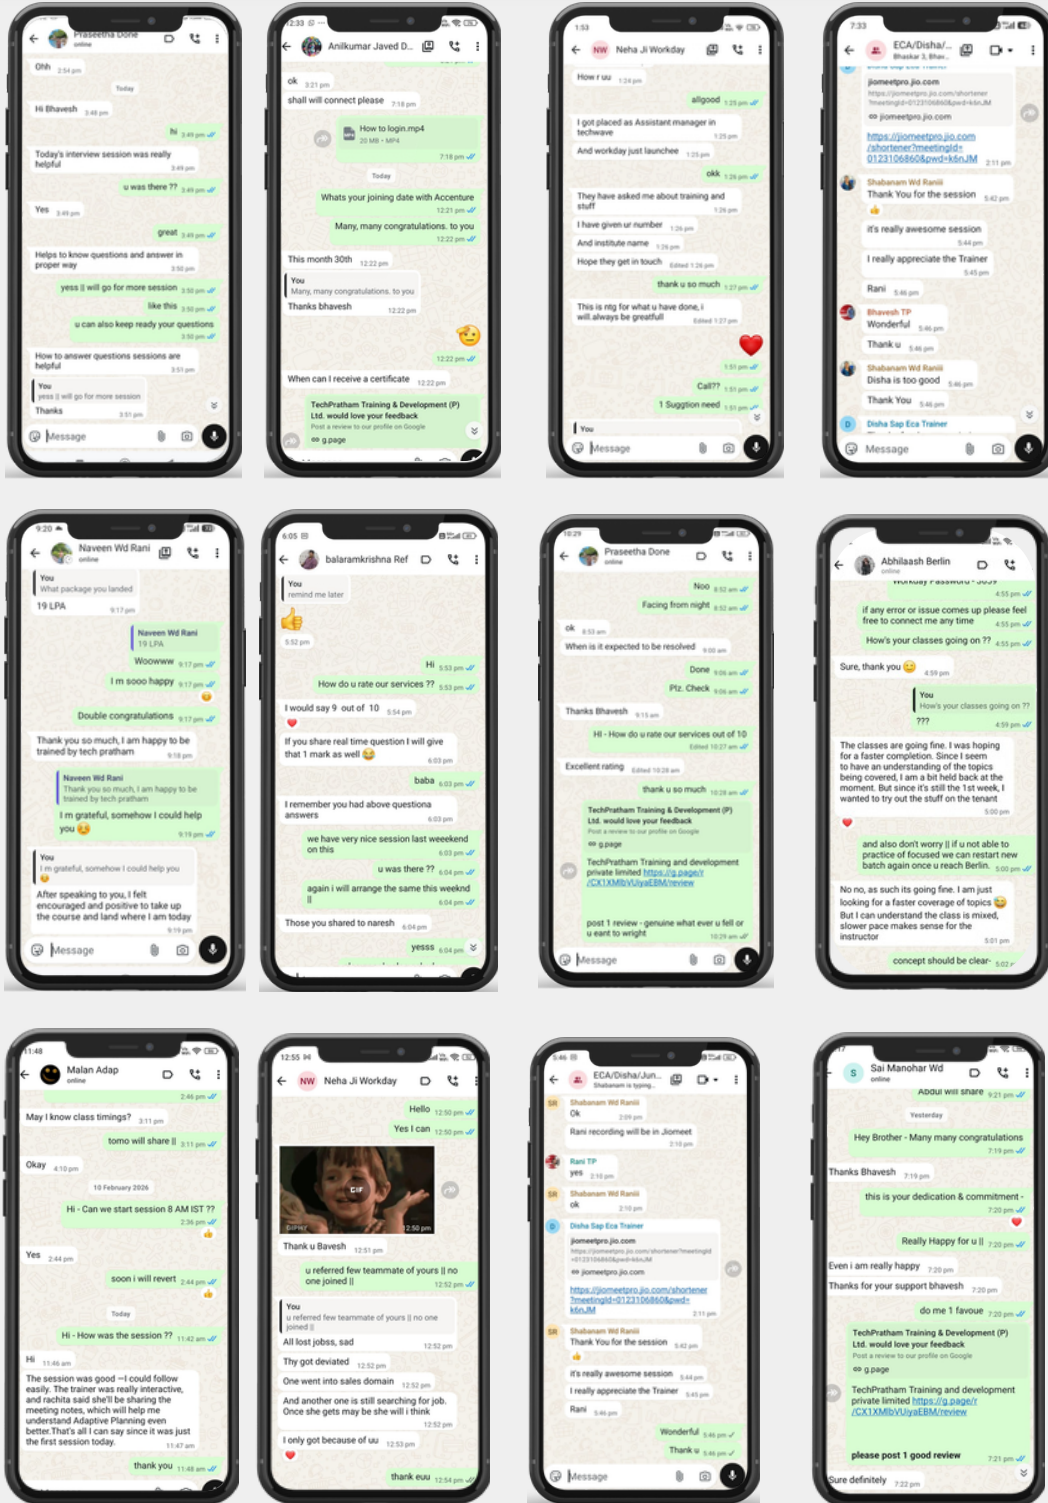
Praseetha Done
online

Ohh 2:54 pm

Today

Hi Bhavesh 3:48 pm

hi 3:49 pm

Today's interview session was really helpful 3:49 pm

u was there ?? 3:49 pm

Yes 3:49 pm

great 3:49 pm

Helps to know questions and answer in proper way 3:50 pm

yess || will go for more session 3:50 pm

like this 3:50 pm

u can also keep ready your questions 3:50 pm

How to answer questions sessions are helpful 3:51 pm

You
yess || will go for more session
Thanks 3:51 pm

Message

12:33
Anilkumar Javed D...

ok 3:21 pm

shall will connect please 7:18 pm

How to login.mp4
20 MB • MP4
7:18 pm

Today

Whats your joining date with Accenture 12:21 pm

Many, many congratulations. to you 12:22 pm

This month 30th 12:22 pm

You
Many, many congratulations. to you
Thanks bhavesh 12:22 pm

12:22 pm

When can I receive a certificate 12:22 pm

TechPratham Training & Development (P) Ltd. would love your feedback
Post a review to our profile on Google
g.page

1:53
Neha Ji Workday

How r uu 1:24 pm

allgood 1:25 pm

I got placed as Assistant manager in techwave 1:25 pm

And workday just launchee 1:25 pm

okk 1:26 pm

They have asked me about training and stuff 1:26 pm

I have given ur number 1:26 pm

And institute name 1:26 pm

Hope they get in touch Edited 1:26 pm

thank u so much 1:27 pm

This is ntg for what u have done, i will always be greatfull Edited 1:27 pm

1:51 pm

Call?? 1:51 pm

1 Suggtion need 1:51 pm

You

Message

7:33
ECA/Disha/...
Bhaskar 3, Bhav...

jiomeetpro.jio.com
https://jiomeetpro.jio.com/shortener?meetingId=0123106860&pwd=k6nJM
jiomeetpro.jio.com

https://jiomeetpro.jio.com/shortener?meetingId=0123106860&pwd=k6nJM 2:11 pm

Shabanam Wd Ranii
Thank You for the session 5:42 pm

it's really awesome session 5:44 pm

I really appreciate the Trainer 5:45 pm

Rani 5:46 pm

Bhavesh TP
Wonderful 5:46 pm

Thank u 5:46 pm

Shabanam Wd Ranii
Disha is too good 5:46 pm

Thank You 5:46 pm

Disha Sap Eca Trainer

Message

9:20
Naveen Wd Rani
online

You
What package you landed
19 LPA 9:17 pm

Naveen Wd Rani
19 LPA
Wowwww 9:17 pm

I m sooo happy 9:17 pm

Double congratulations 9:17 pm

Thank you so much, I am happy to be trained by tech pratham 9:18 pm

Naveen Wd Rani
Thank you so much, I am happy to be trained by tech pratham
I m grateful, somehow I could help you 9:19 pm

You
I m grateful, somehow I could help you
After speaking to you, I felt encouraged and positive to take up the course and land where I am today 9:19 pm

Message

6:05
balaramkrishna Ref

You
remind me later

5:52 pm

Hi 5:53 pm

How do u rate our services ?? 5:53 pm

I would say 9 out of 10 5:54 pm

If you share real time question I will give that 1 mark as well 6:03 pm

baba 6:03 pm

I remember you had above questiona answers 6:03 pm

we have very nice session last weeekend on this 6:03 pm

u was there ?? 6:04 pm

again i will arrange the same this weeknd || 6:04 pm

Those you shared to naresh 6:04 pm

yesss 6:04 pm

10:29
Praseetha Done
online

Noo 8:52 am

Facing from night 8:52 am

ok 8:53 am

When is it expected to be resolved 9:00 am

Done 9:06 am

Plz. Check 9:06 am

Thanks Bhavesh 9:15 am

Hi - How do u rate our services out of 10 Edited 10:27 am

Excellent rating Edited 10:28 am

thank u so much 10:28 am

TechPratham Training & Development (P) Ltd. would love your feedback
Post a review to our profile on Google
g.page

TechPratham Training and development private limited https://g.page/r/CX1XMlbVUiyaEBM/review

post 1 review - genuine what ever u fell or u eant to wright 10:29 am

Message

Abhilaash Berlin
online

Workday Password - 5059
4:55 pm

if any error or issue comes up please feel free to connect me any time 4:55 pm

How's your classes going on ?? 4:55 pm

Sure, thank you 4:59 pm

You
How's your classes going on ??
??? 4:59 pm

The classes are going fine. I was hoping for a faster completion. Since I seem to have an understanding of the topics being covered, I am a bit held back at the moment. But since it's still the 1st week, I wanted to try out the stuff on the tenant 5:00 pm

and also don't worry || if u not able to practice of focused we can restart new batch again u can reach Berlin. 5:00 pm

No no, as such its going fine. I am just looking for a faster coverage of topics But I can understand the class is mixed, slower pace makes sense for the instructor 5:01 pm

concept should be clear- 5:02 pm

11:48
Malan Adap
online

2:46 pm

May I know class timings? 3:11 pm

tomo will share || 3:11 pm

Okay 4:10 pm

10 February 2026

Hi - Can we start session 8 AM IST ?? 2:36 pm

Yes 2:44 pm

soon i will revert 2:44 pm

Today

Hi - How was the session ?? 11:42 am

Hi 11:46 am

The session was good --I could follow easily. The trainer was really interactive, and rachita said she'll be sharing the meeting notes, which will help me understand Adaptive Planning even better.That's all I can say since it was just the first session today. 11:47 am

thank you 11:48 am

12:55
Neha Ji Workday

Hello 12:50 pm

Yes I can 12:50 pm

GIF
12:50 pm

Thank u Bavesh 12:51 pm

u referred few teammate of yours || no one joined || 12:52 pm

You
u referred few teammate of yours || no one joined ||
All lost jobss, sad 12:52 pm

Thy got deviated 12:52 pm

One went into sales domain 12:52 pm

And another one is still searching for job. Once she gets may be she will i think 12:52 pm

I only got because of uu 12:53 pm

thank euu 12:54 pm

5:46
ECA/Disha/Jun...
Shabanam is typing...

Shabanam Wd Ranii
Ok 2:09 pm

Rani recording will be in Jiomeet 2:10 pm

Rani TP
yes 2:10 pm

Shabanam Wd Ranii
ok 2:10 pm

Disha Sap Eca Trainer
jiomeetpro.jio.com
https://jiomeetpro.jio.com/shortener?meetingId=0123106860&pwd=k6nJM
jiomeetpro.jio.com

https://jiomeetpro.jio.com/shortener?meetingId=0123106860&pwd=k6nJM 2:11 pm

Shabanam Wd Ranii
Thank You for the session 5:42 pm

it's really awesome session 5:44 pm

I really appreciate the Trainer 5:45 pm

Rani 5:46 pm

Wonderful 5:46 pm

Thank u 5:46 pm

Message

Sai Manohar Wd
online

Abdul will share 9:21 pm

Yesterday

Hey Brother - Many many congratulations 7:19 pm

Thanks Bhavesh 7:19 pm

this is your dedication & commitment - 7:20 pm

Really Happy for u || 7:20 pm

Even i am really happy 7:20 pm

Thanks for your support bhavesh 7:20 pm

do me 1 favoue 7:20 pm

TechPratham Training & Development (P) Ltd. would love your feedback
Post a review to our profile on Google
g.page

TechPratham Training and development private limited https://g.page/r/CX1XMlbVUiyaEBM/review

please post 1 good review 7:21 pm

Sure definitely 7:22 pm